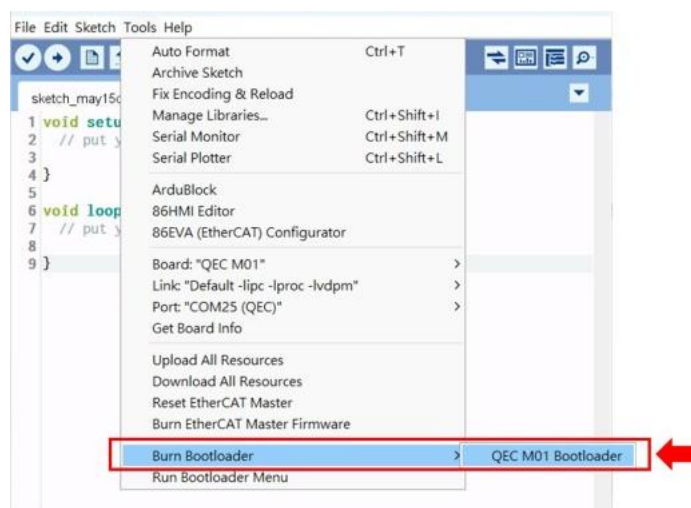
File Edit Sketch Tools Help

sketch_may15c

1 void setu
2 // put y
3
4 }
5
6 void loop
7 // put y
8
9 }

Auto Format Ctrl+T
Archive Sketch
Fix Encoding & Reload
Manage Libraries... Ctrl+Shift+I
Serial Monitor Ctrl+Shift+M
Serial Plotter Ctrl+Shift+L

ArduBlock
86HMI Editor
86EVA (EtherCAT) Configurator

Board: "QEC M01"
Link: "Default -lipc -lproc -lvdpm"
Port: "COM25 (QEC)"
Get Board Info

Upload All Resources
Download All Resources
Reset EtherCAT Master
Burn EtherCAT Master Firmware

Burn Bootloader
Run Bootloader Menu

QEC M01 Bootloader